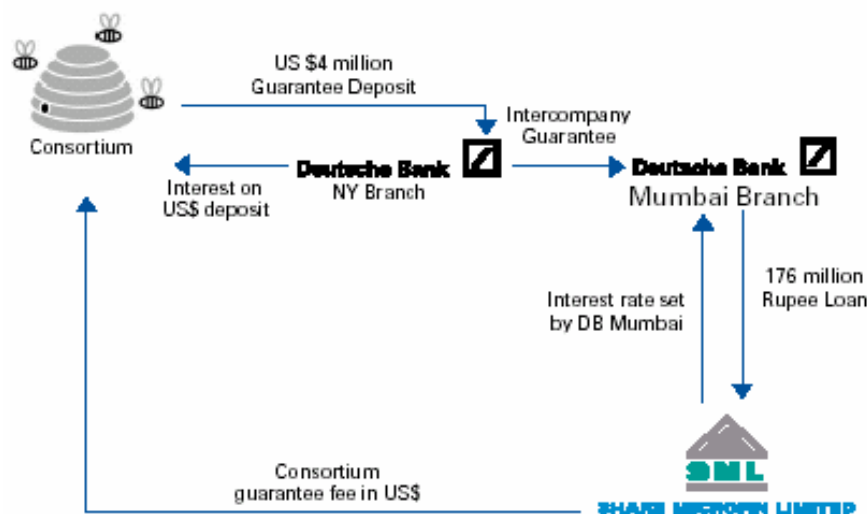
Consortium

US $4 million
Guarantee Deposit

Intercompany
Guarantee

Interest on
US$ deposit

Deutsche Bank
NY Branch

Deutsche Bank
Mumbai Branch

Interest rate set
by DB Mumbai

176 million
Rupee Loan

Consortium
guarantee fee in US$

SML
SHARE MICROFIN LIMITED